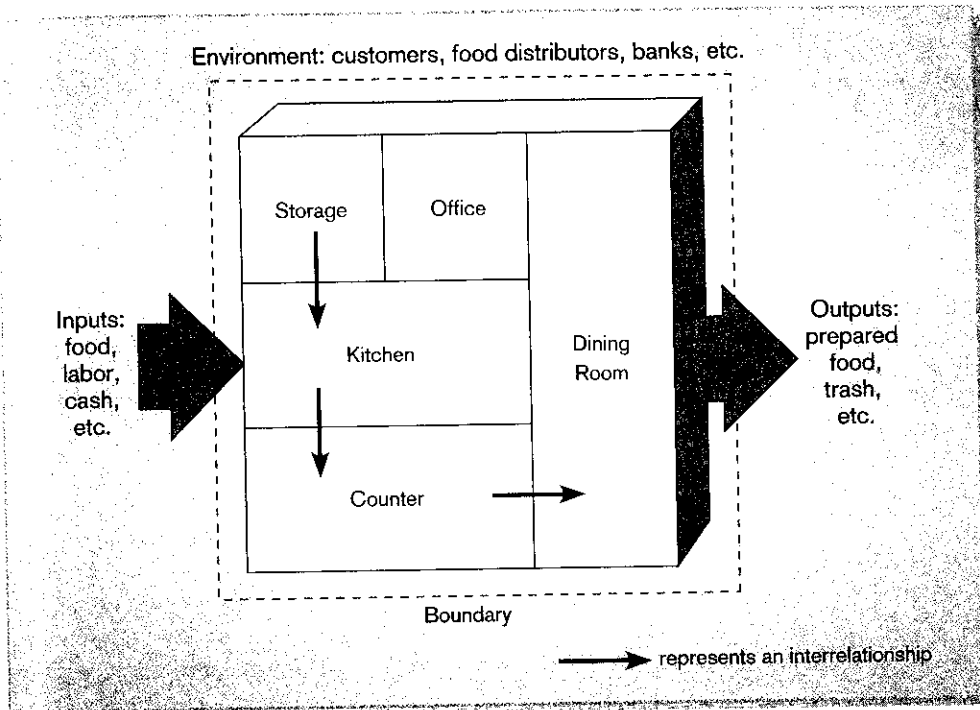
Environment: customers, food distributors, banks, etc.

Storage

Office

Inputs: food, labor, cash, etc.

Kitchen

Dining Room

Outputs: prepared food, trash, etc.

Counter

Boundary

represents an interrelationship